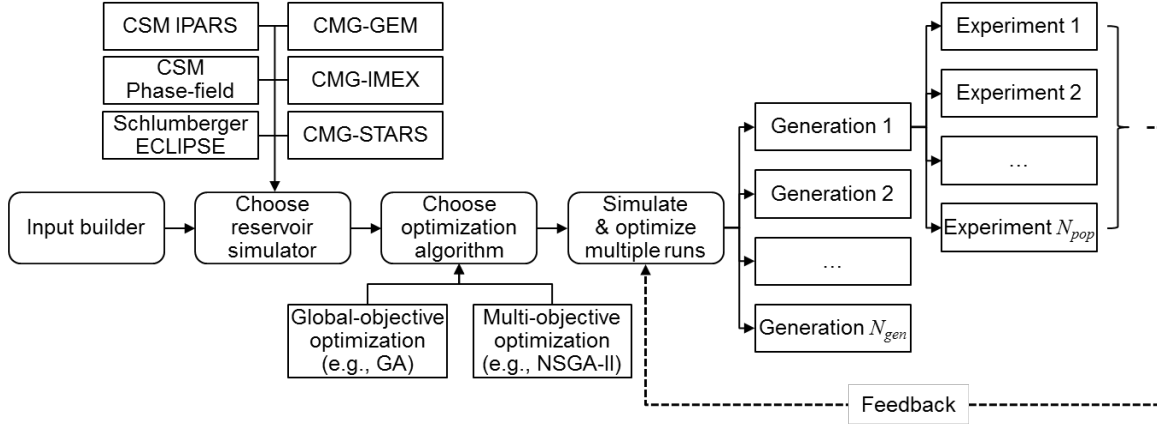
CSM IPARS

CMG-GEM

CSM Phase-field

CMG-IMEX

Schlumberger ECLIPSE

CMG-STARS

Input builder

Choose reservoir simulator

Choose optimization algorithm

Simulate & optimize multiple runs

Global-objective optimization (e.g., GA)

Multi-objective optimization (e.g., NSGA-II)

Generation 1

Generation 2

…

Generation $N_{gen}$

Experiment 1

Experiment 2

…

Experiment $N_{pop}$

Feedback